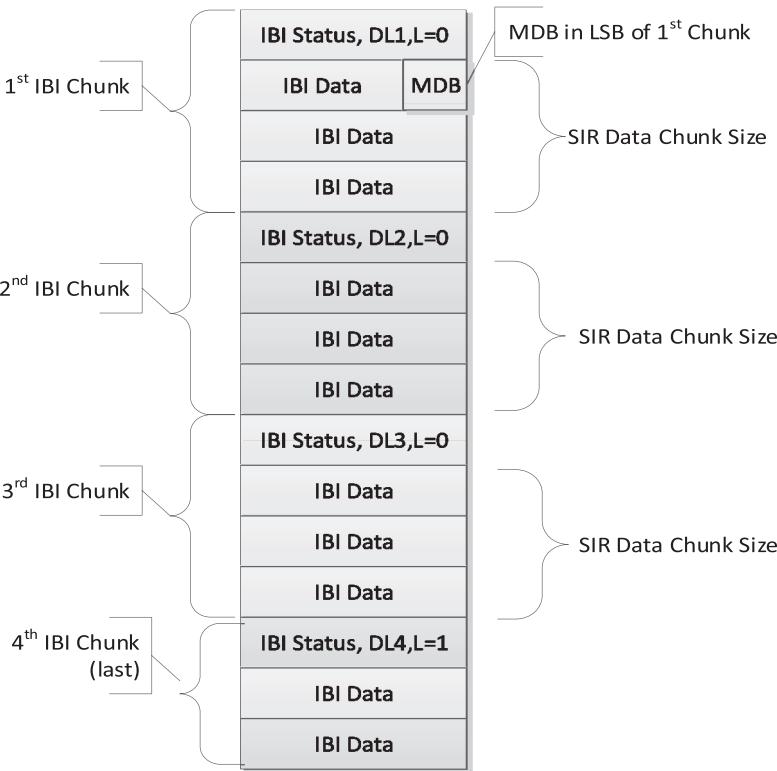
IBI Status, DL1,L=0
MDB in LSB of 1$^{st}$ Chunk
1$^{st}$ IBI Chunk
IBI Data
MDB
IBI Data
SIR Data Chunk Size
IBI Data

IBI Status, DL2,L=0
2$^{nd}$ IBI Chunk
IBI Data
IBI Data
SIR Data Chunk Size
IBI Data

IBI Status, DL3,L=0
3$^{rd}$ IBI Chunk
IBI Data
IBI Data
SIR Data Chunk Size
IBI Data

4$^{th}$ IBI Chunk (last)
IBI Status, DL4,L=1
IBI Data
IBI Data